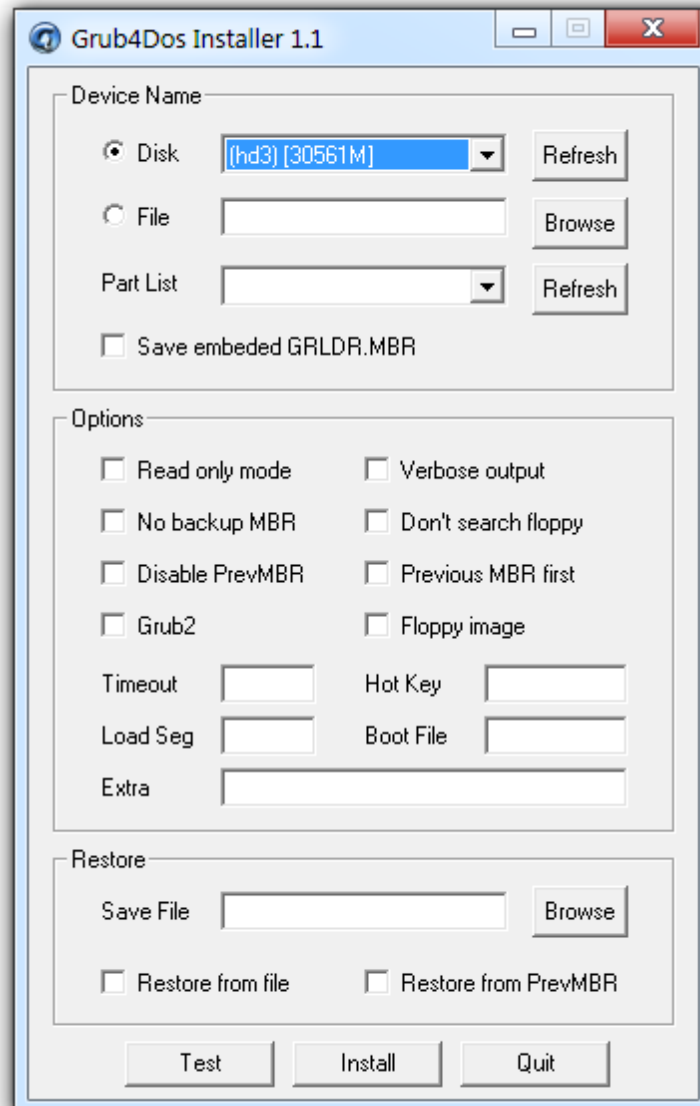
Grub4Dos Installer 1.1

Device Name

Disk (hd3) [30561M] Refresh

File Browse

Part List Refresh

Save embeded GRLDR.MBR

Options

Read only mode

Verbose output

No backup MBR

Don't search floppy

Disable PrevMBR

Previous MBR first

Grub2

Floppy image

Timeout

Hot Key

Load Seg

Boot File

Extra

Restore

Save File Browse

Restore from file

Restore from PrevMBR

Test Install Quit